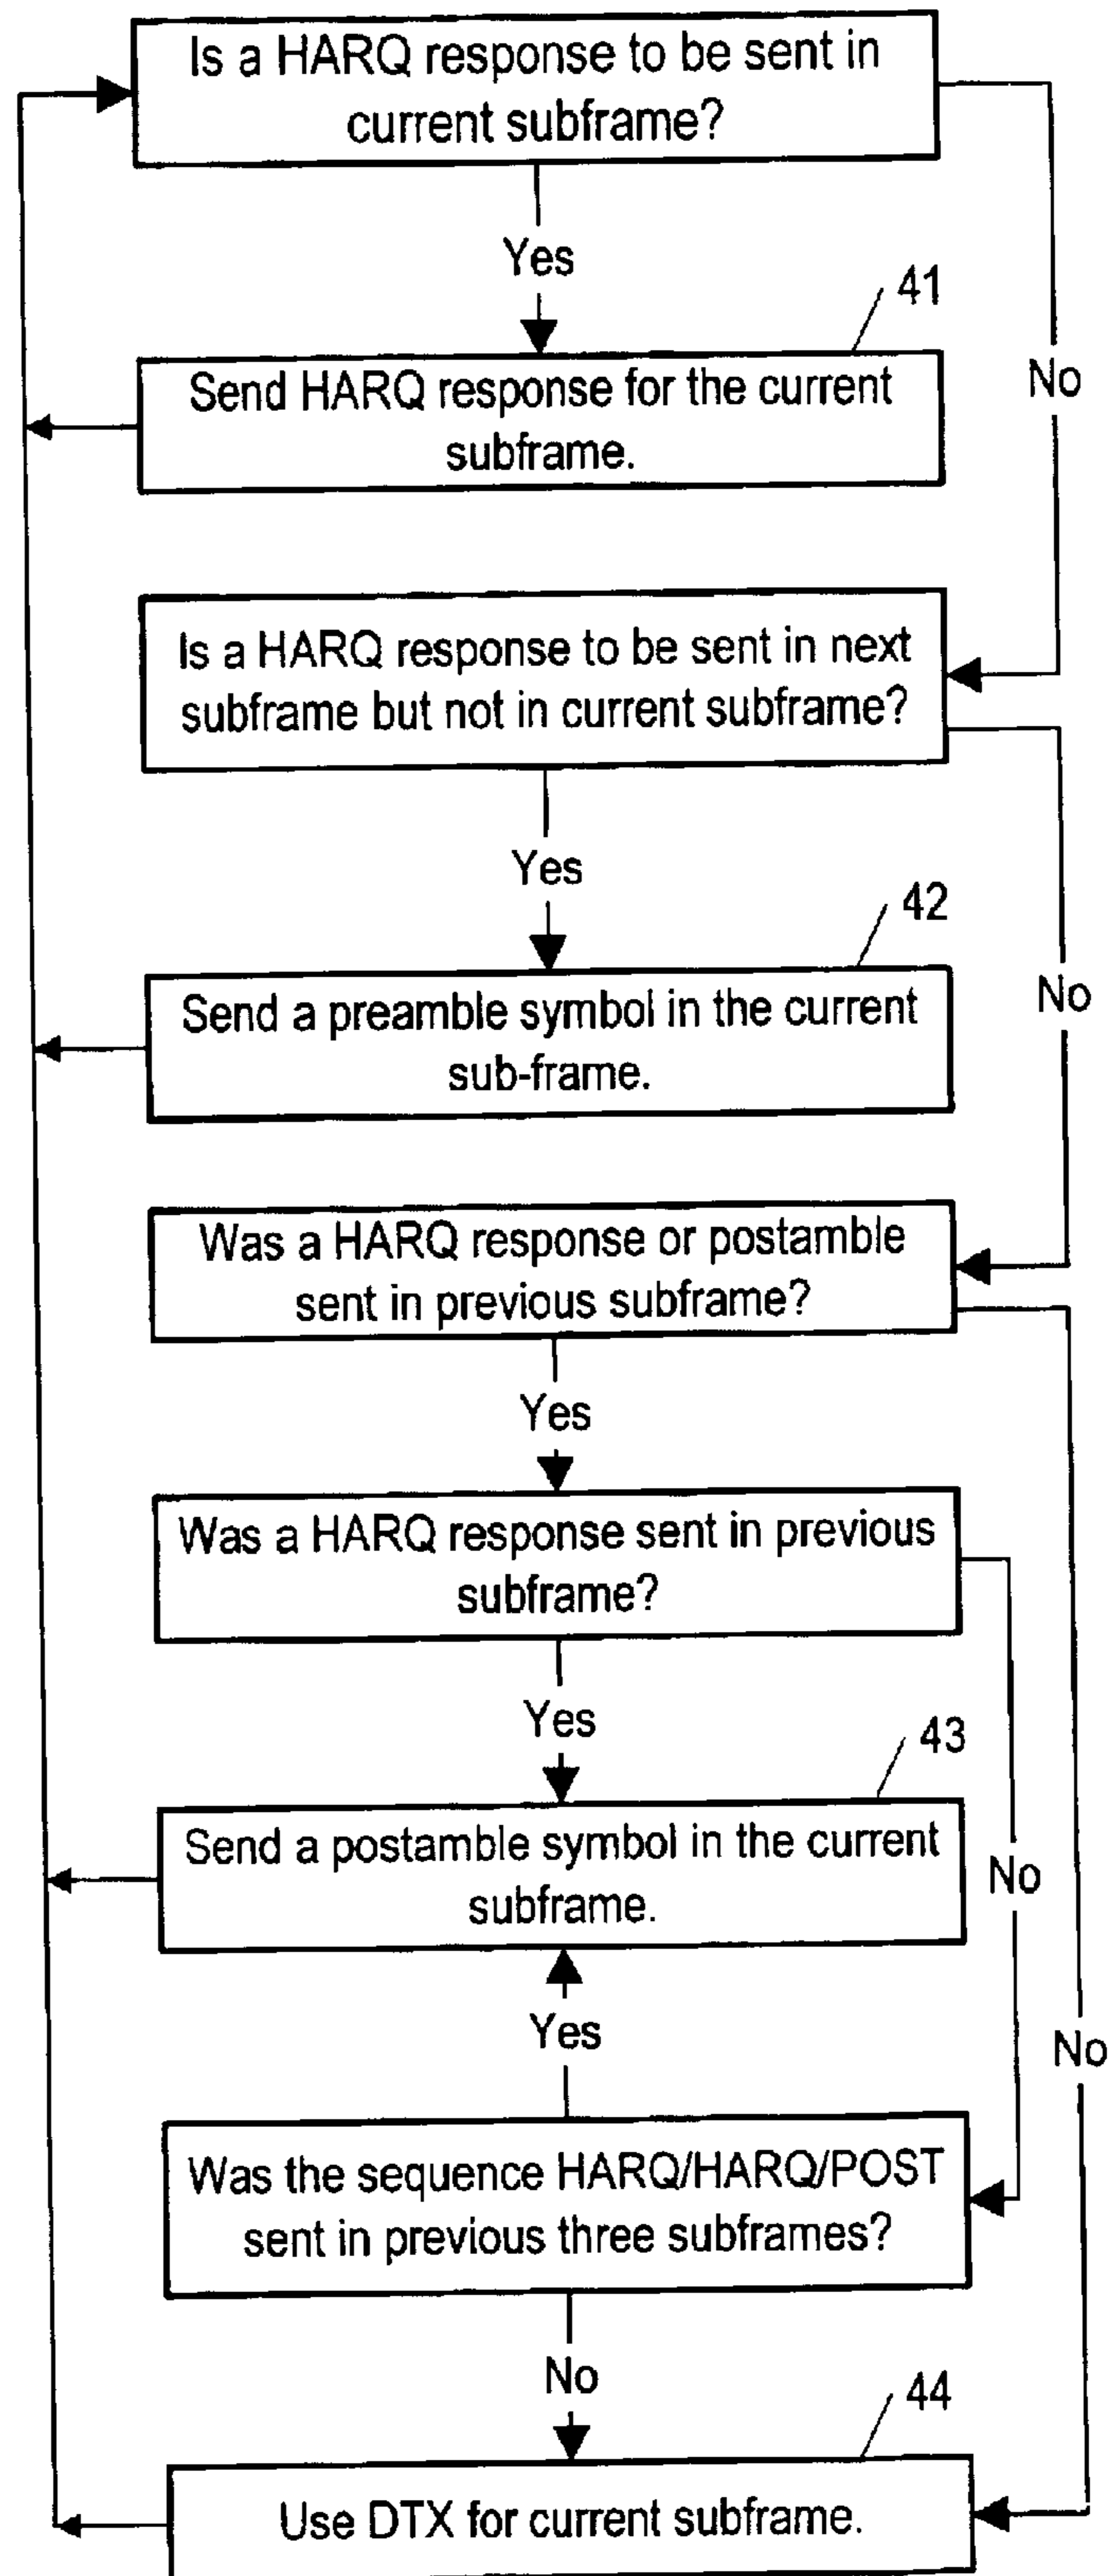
Is a HARQ response to be sent in current subframe?

Yes

No

41

Send HARQ response for the current subframe.

Is a HARQ response to be sent in next subframe but not in current subframe?

Yes

No

42

Send a preamble symbol in the current sub-frame.

Was a HARQ response or postamble sent in previous subframe?

Yes

Was a HARQ response sent in previous subframe?

Yes

43

Send a postamble symbol in the current subframe.

No

Yes

No

Was the sequence HARQ/HARQ/POST sent in previous three subframes?

No

44

Use DTX for current subframe.